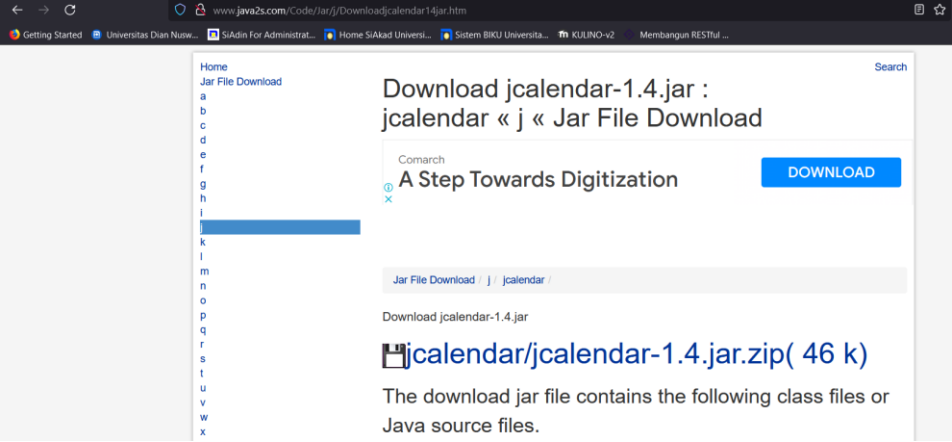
www.java2s.com/Code/Jar/j/Downloadjcalendar14jar.htm

Getting Started | Universitas Dian Nusw... | SiAdin For Administrat... | Home SiAkad Universi... | Sistem BIKU Universita... | KULINO-v2 | Membangun RESTful ...

Home
Jar File Download
a
b
c
d
e
f
g
h
i
j
k
l
m
n
o
p
q
r
s
t
u
v
w
x

Search

Download jcalendar-1.4.jar : jcalendar « j « Jar File Download

Comarch
A Step Towards Digitization
DOWNLOAD

Jar File Download / j / jcalendar /

Download jcalendar-1.4.jar

jcalendar/jcalendar-1.4.jar.zip( 46 k)

The download jar file contains the following class files or Java source files.